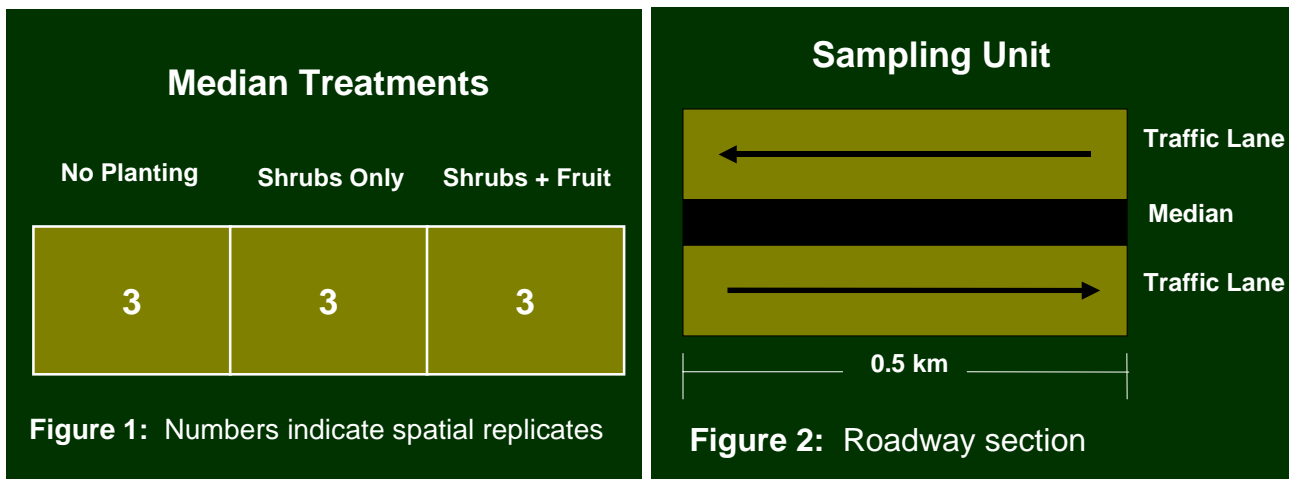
Median Treatments

| No Planting | Shrubs Only | Shrubs + Fruit |
|---|---|---|
| 3 | 3 | 3 |

**Figure 1:** Numbers indicate spatial replicates

Sampling Unit

Traffic Lane

Median

Traffic Lane

0.5 km

**Figure 2:** Roadway section